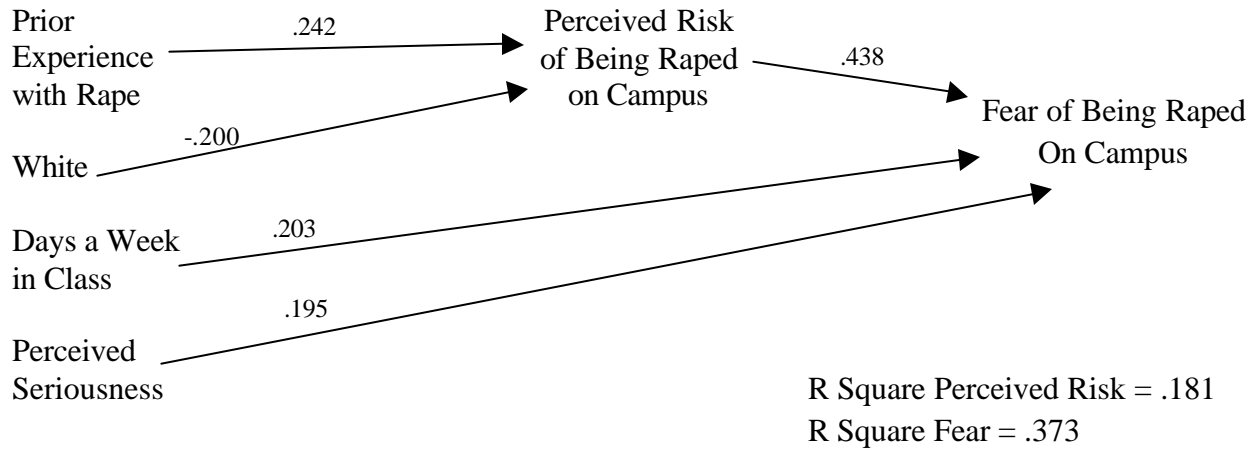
Prior Experience with Rape

.242

Perceived Risk of Being Raped on Campus

.438

Fear of Being Raped On Campus

-.200

White

.203

Days a Week in Class

.195

Perceived Seriousness

R Square Perceived Risk = .181
R Square Fear = .373